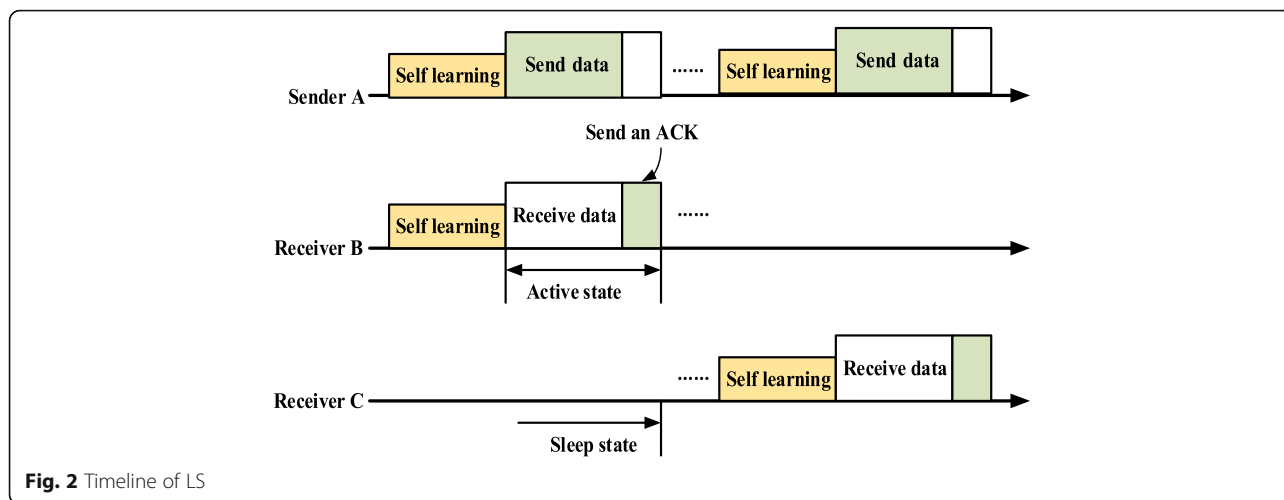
Self learning
Send data
......
Self learning
Send data
Sender A

Send an ACK

Self learning
Receive data
......
Receiver B
Active state

......
Self learning
Receive data
Receiver C
Sleep state

**Fig. 2** Timeline of LS